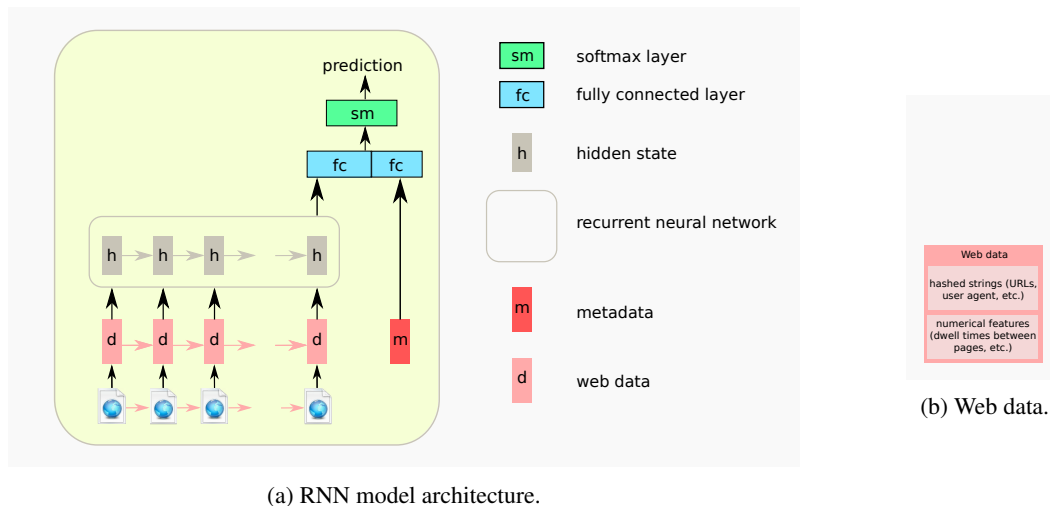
prediction

sm

fc fc

h h h h

d d d d

m

sm softmax layer

fc fully connected layer

h hidden state

recurrent neural network

m metadata

d web data

(a) RNN model architecture.

Web data

hashed strings (URLs, user agent, etc.)

numerical features (dwell times between pages, etc.)

(b) Web data.